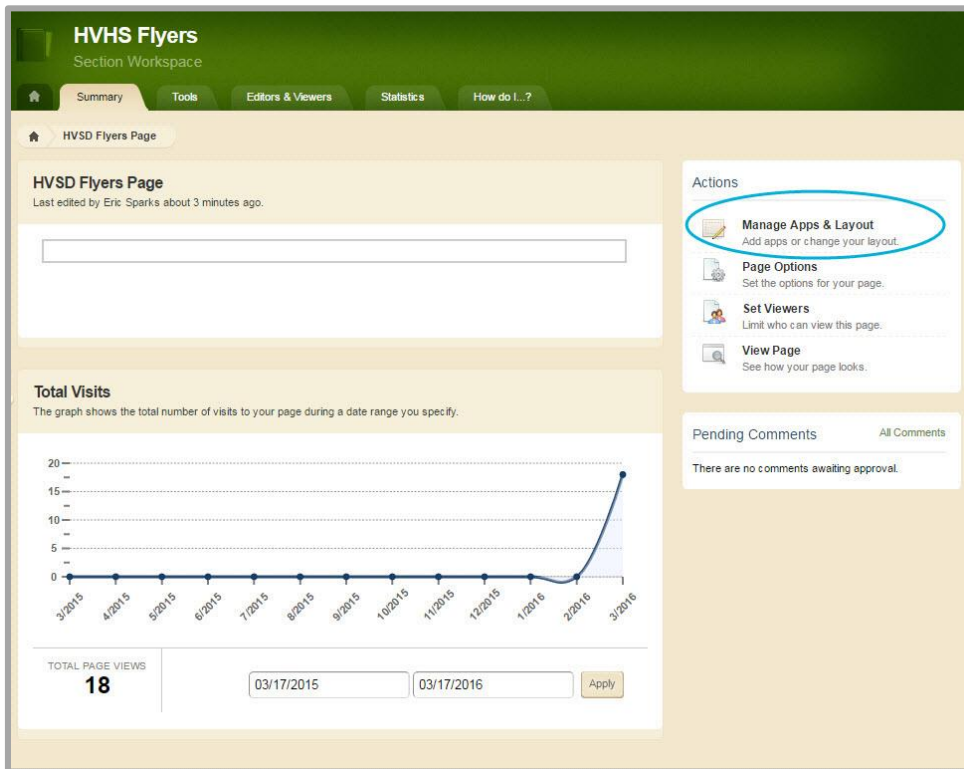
HVHS Flyers
Section Workspace

Summary
Tools
Editors & Viewers
Statistics
How do I...?

HVSD Flyers Page

HVSD Flyers Page
Last edited by Eric Sparks about 3 minutes ago.

Total Visits
The graph shows the total number of visits to your page during a date range you specify.

20
15
10
5
0

3/2015
4/2015
5/2015
6/2015
7/2015
8/2015
9/2015
10/2015
11/2015
12/2015
1/2016
2/2016
3/2016

TOTAL PAGE VIEWS
18

03/17/2015
03/17/2016
Apply

Actions

Manage Apps & Layout
Add apps or change your layout.

Page Options
Set the options for your page.

Set Viewers
Limit who can view this page.

View Page
See how your page looks.

Pending Comments
All Comments
There are no comments awaiting approval.